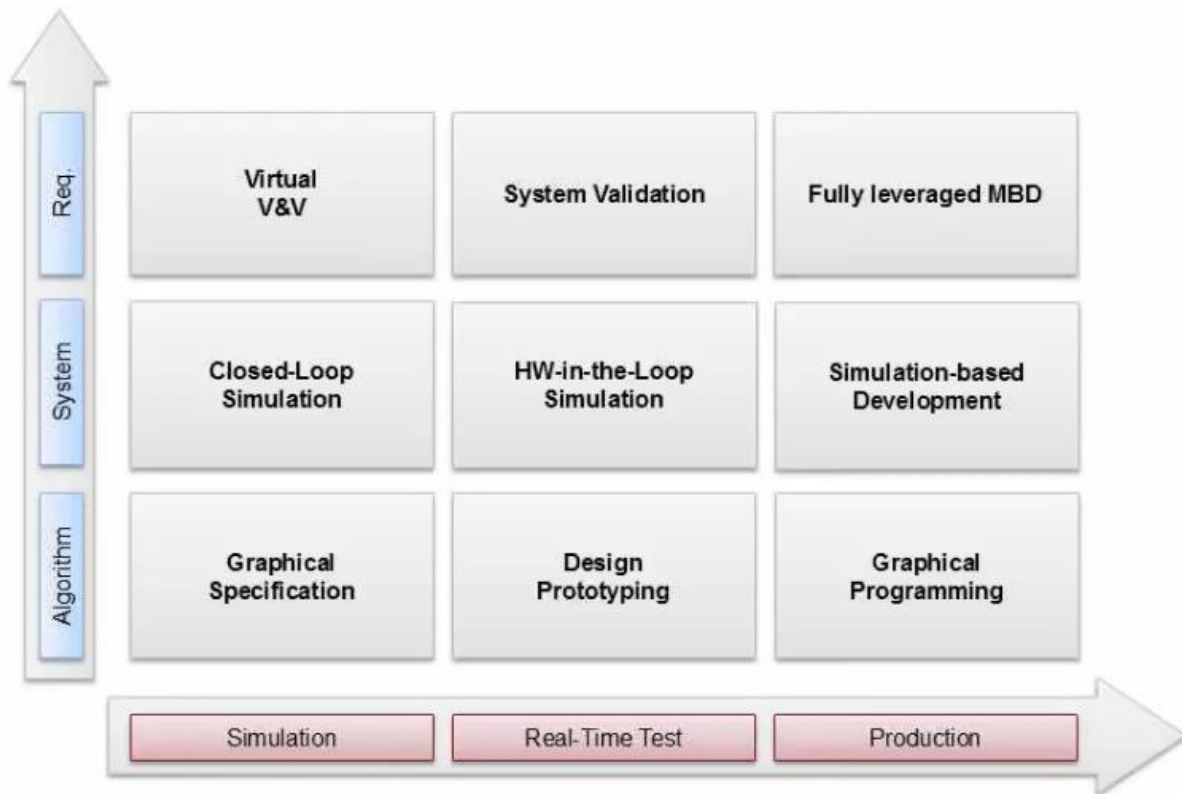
Req.

Virtual V&V

System Validation

Fully leveraged MBD

System

Closed-Loop Simulation

HW-in-the-Loop Simulation

Simulation-based Development

Algorithm

Graphical Specification

Design Prototyping

Graphical Programming

Simulation

Real-Time Test

Production